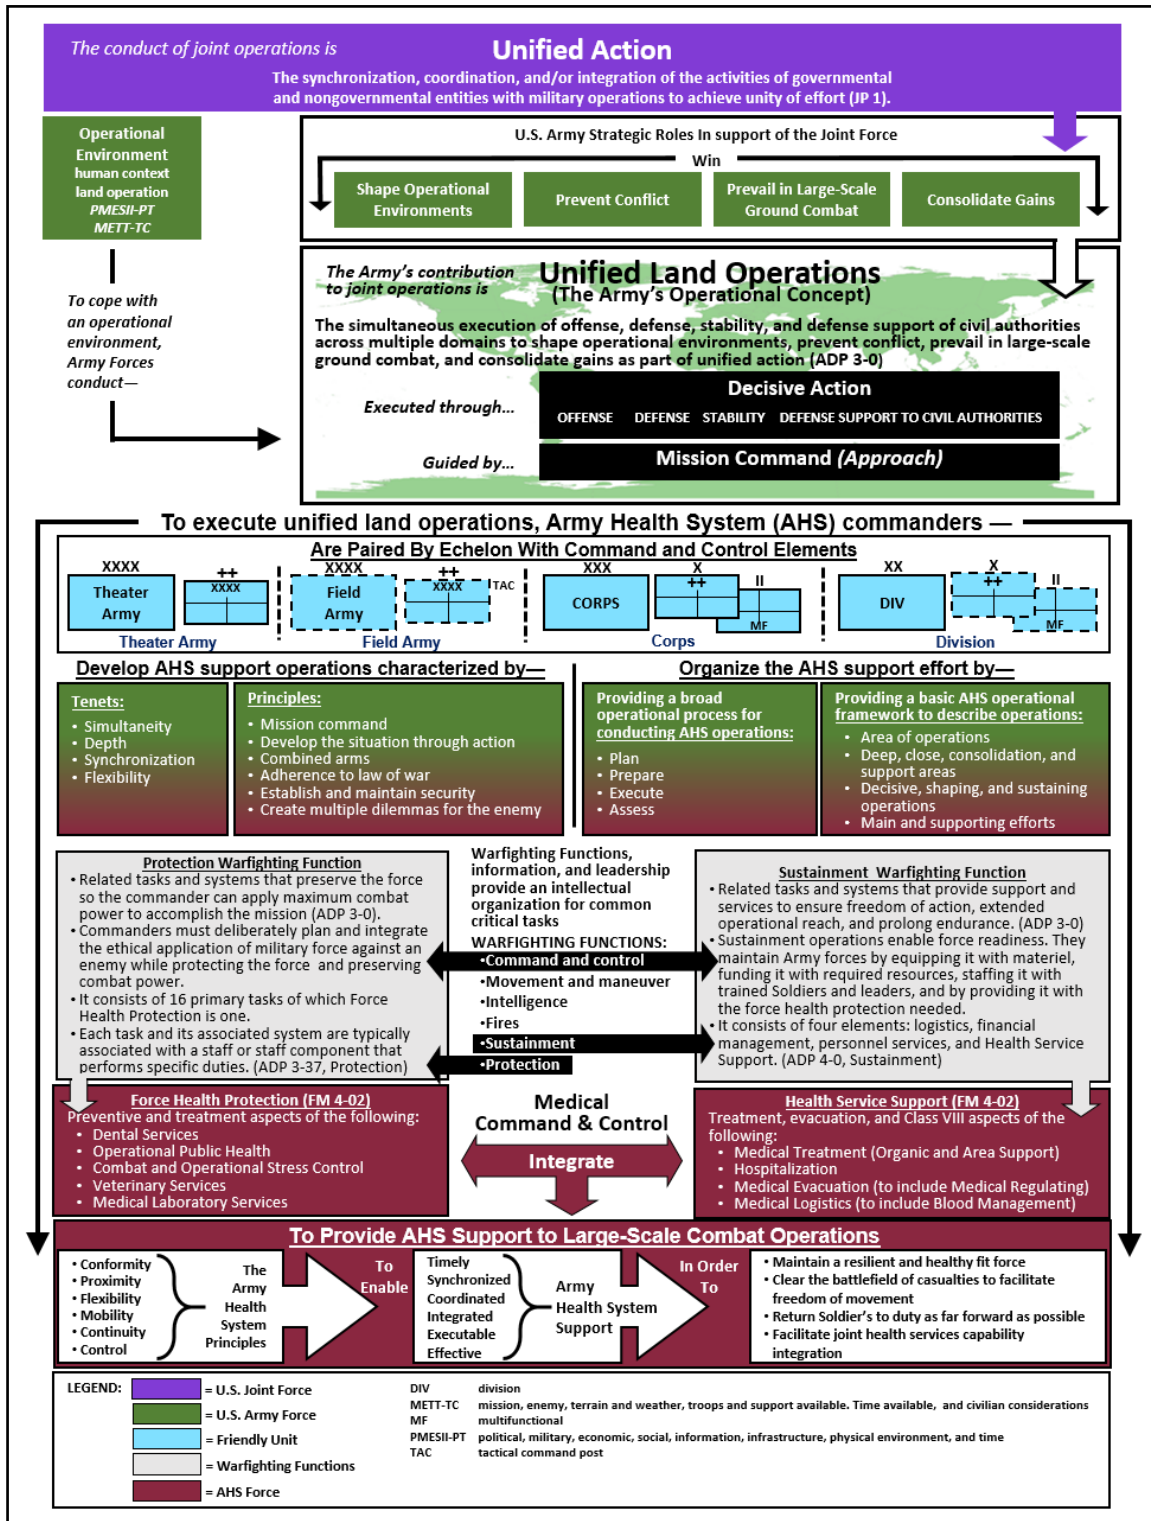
The conduct of joint operations is **Unified Action**

The synchronization, coordination, and/or integration of the activities of governmental and nongovernmental entities with military operations to achieve unity of effort (JP 1).

Operational Environment
human context
land operation
PMESII-PT
METT-TC

U.S. Army Strategic Roles In support of the Joint Force

Win

Shape Operational Environments | Prevent Conflict | Prevail in Large-Scale Ground Combat | Consolidate Gains

To cope with an operational environment, Army Forces conduct—

The Army's contribution to joint operations is

Unified Land Operations
(The Army's Operational Concept)

The simultaneous execution of offense, defense, stability, and defense support of civil authorities across multiple domains to shape operational environments, prevent conflict, prevail in large-scale ground combat, and consolidate gains as part of unified action (ADP 3-0)

Executed through...

Decisive Action
OFFENSE DEFENSE STABILITY DEFENSE SUPPORT TO CIVIL AUTHORITIES

Guided by...

Mission Command (Approach)

To execute unified land operations, Army Health System (AHS) commanders —

Are Paired By Echelon With Command and Control Elements

XXXX Theater Army ++ XXXX
Theater Army

XXXX Field Army ++ XXXX TAC
Field Army

XXX CORPS X ++ II MF
Corps

XX DIV X ++ II MF
Division

Develop AHS support operations characterized by—

Tenets:
• Simultaneity
• Depth
• Synchronization
• Flexibility

Principles:
• Mission command
• Develop the situation through action
• Combined arms
• Adherence to law of war
• Establish and maintain security
• Create multiple dilemmas for the enemy

Organize the AHS support effort by—

Providing a broad operational process for conducting AHS operations:
• Plan
• Prepare
• Execute
• Assess

Providing a basic AHS operational framework to describe operations:
• Area of operations
• Deep, close, consolidation, and support areas
• Decisive, shaping, and sustaining operations
• Main and supporting efforts

Protection Warfighting Function
• Related tasks and systems that preserve the force so the commander can apply maximum combat power to accomplish the mission (ADP 3-0).
• Commanders must deliberately plan and integrate the ethical application of military force against an enemy while protecting the force and preserving combat power.
• It consists of 16 primary tasks of which Force Health Protection is one.
• Each task and its associated system are typically associated with a staff or staff component that performs specific duties. (ADP 3-37, Protection)

Warfighting Functions, information, and leadership provide an intellectual organization for common critical tasks

WARFIGHTING FUNCTIONS:
•Command and control
•Movement and maneuver
•Intelligence
•Fires
•Sustainment
•Protection

Sustainment Warfighting Function
• Related tasks and systems that provide support and services to ensure freedom of action, extended operational reach, and prolong endurance. (ADP 3-0)
• Sustainment operations enable force readiness. They maintain Army forces by equipping it with materiel, funding it with required resources, staffing it with trained Soldiers and leaders, and by providing it with the force health protection needed.
• It consists of four elements: logistics, financial management, personnel services, and Health Service Support. (ADP 4-0, Sustainment)

Force Health Protection (FM 4-02)
Preventive and treatment aspects of the following:
• Dental Services
• Operational Public Health
• Combat and Operational Stress Control
• Veterinary Services
• Medical Laboratory Services

Medical Command & Control
Integrate

Health Service Support (FM 4-02)
Treatment, evacuation, and Class VIII aspects of the following:
• Medical Treatment (Organic and Area Support)
• Hospitalization
• Medical Evacuation (to include Medical Regulating)
• Medical Logistics (to include Blood Management)

To Provide AHS Support to Large-Scale Combat Operations

• Conformity
• Proximity
• Flexibility
• Mobility
• Continuity
• Control

The Army Health System Principles

To Enable

Timely
Synchronized
Coordinated
Integrated
Executable
Effective

Army Health System Support

In Order To

• Maintain a resilient and healthy fit force
• Clear the battlefield of casualties to facilitate freedom of movement
• Return Soldier's to duty as far forward as possible
• Facilitate joint health services capability integration

LEGEND:
= U.S. Joint Force
= U.S. Army Force
= Friendly Unit
= Warfighting Functions
= AHS Force

DIV division
METT-TC mission, enemy, terrain and weather, troops and support available. Time available, and civilian considerations
MF multifunctional
PMESII-PT political, military, economic, social, information, infrastructure, physical environment, and time
TAC tactical command post